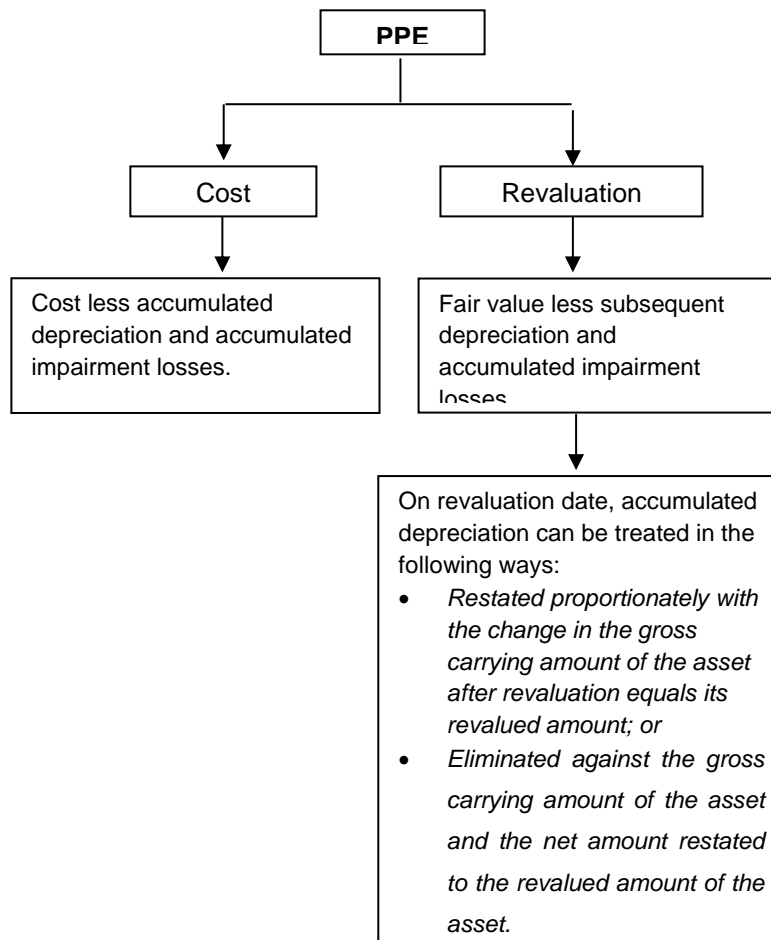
**PPE**

Cost

Revaluation

Cost less accumulated depreciation and accumulated impairment losses.

Fair value less subsequent depreciation and accumulated impairment losses

On revaluation date, accumulated depreciation can be treated in the following ways:

- *Restated proportionately with the change in the gross carrying amount of the asset after revaluation equals its revalued amount; or*
- *Eliminated against the gross carrying amount of the asset and the net amount restated to the revalued amount of the asset.*